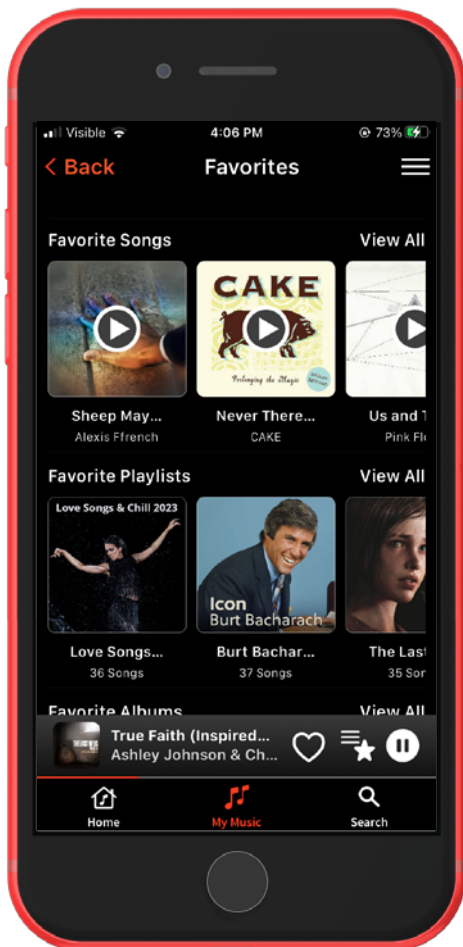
Visible 4:06 PM 73%

< Back Favorites

Favorite Songs View All

CAKE

Prolonging the Magic

Sheep May... Alexis Ffrench

Never There... CAKE

Us and T Pink Fl

Favorite Playlists View All

Love Songs & Chill 2023

Icon Burt Bacharach

Love Songs... 36 Songs

Burt Bachar... 37 Songs

The Last 35 Sor

Favorite Albums View All

True Faith (Inspired... Ashley Johnson & Ch...

Home My Music Search